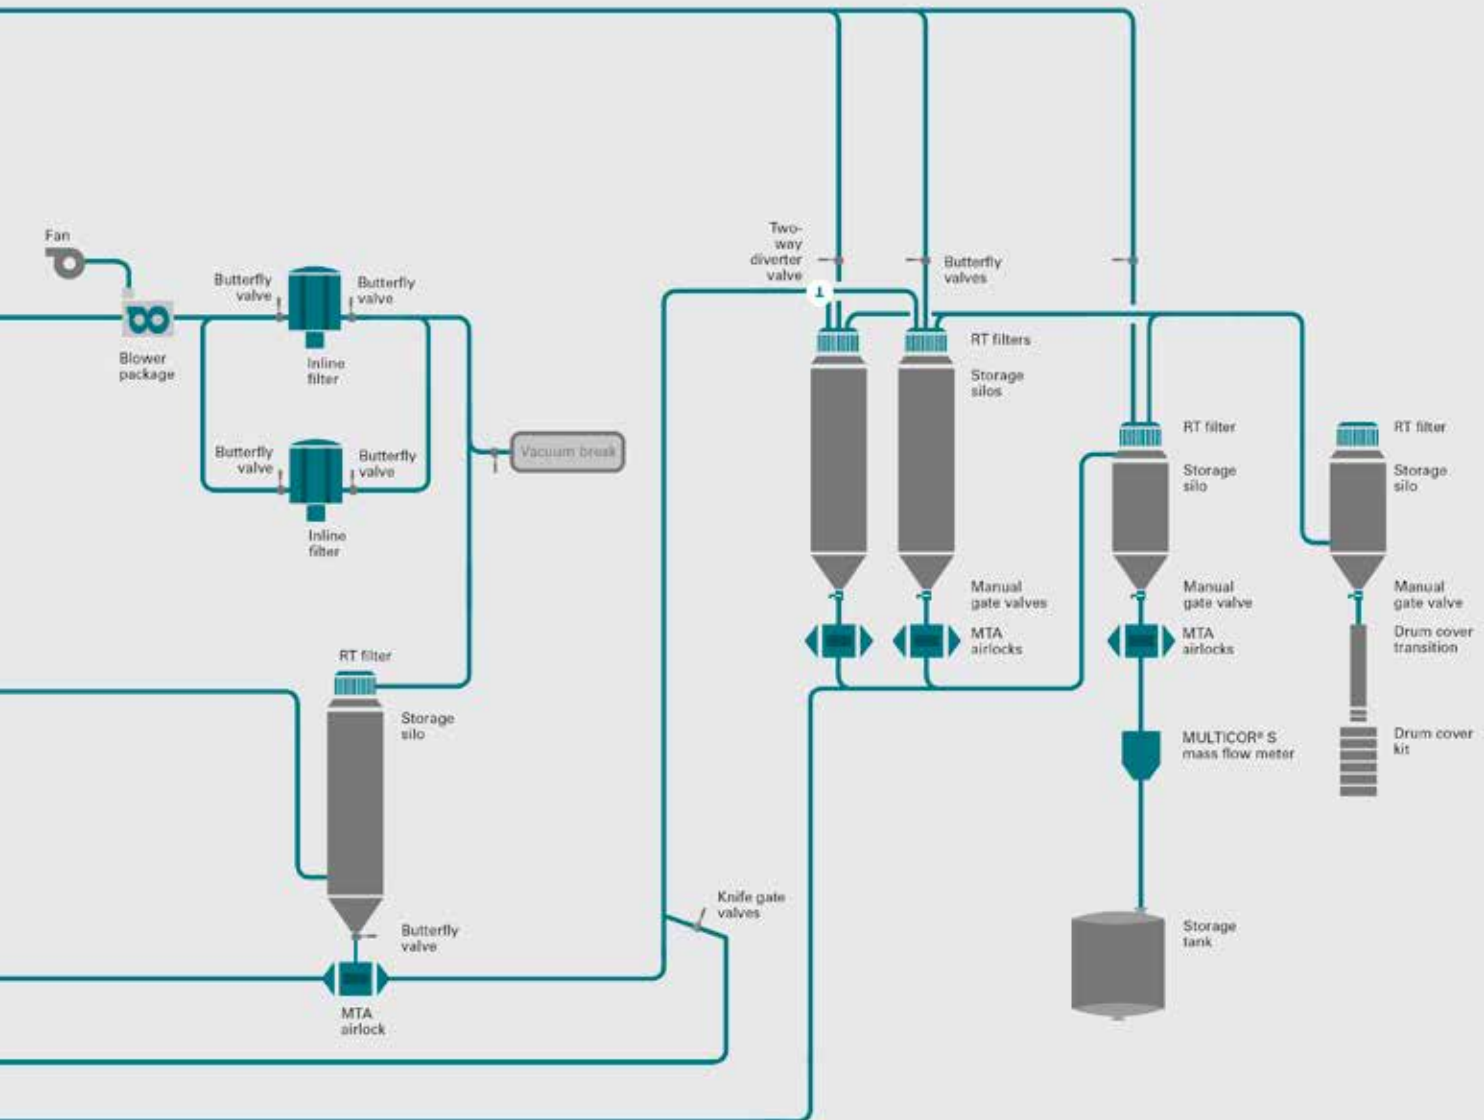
Fan

Blower package

Butterfly valve

Butterfly valve

Inline filter

Butterfly valve

Butterfly valve

Inline filter

Vacuum break

RT filter

Storage silo

Butterfly valve

MTA airlock

Knife gate valves

Two-way diverter valve

Butterfly valves

RT filters

Storage silos

Manual gate valves

MTA airlocks

RT filter

Storage silo

Manual gate valve

MTA airlocks

MULTICOR® S mass flow meter

Storage tank

RT filter

Storage silo

Manual gate valve

Drum cover transition

Drum cover kit